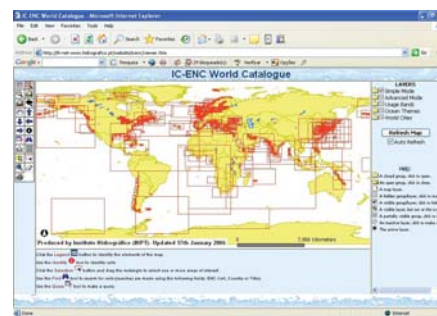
IC-ENC World Catalogue - Microsoft Internet Explorer

File Edit View Favorites Tools Help

Back Search Favorites

Address http://ic-enc.www.hidrografico.pt/catalog/class/ic-browse.htm

Google

Go

IC-ENC World Catalogue

LAYERS

Simple Mode

Advanced Mode

Usage Bands

Ocean Themes

World Cities

Refresh Map

Auto Refresh

Produced by Instituto Hidrográfico (IHPT) Updated 15th January 2006

0 7,000 Kilometers

Click the Legend button to identify the elements of the map.

Use the Identify tool to identify cells.

Click the Selection button and drag the rectangle to select one or more areas of interest.

Use the Find tool to search for cells (searches are made using the following fields: ENC Cell, Country or Title)

Use the Query tool to make a query.

Done

Internet